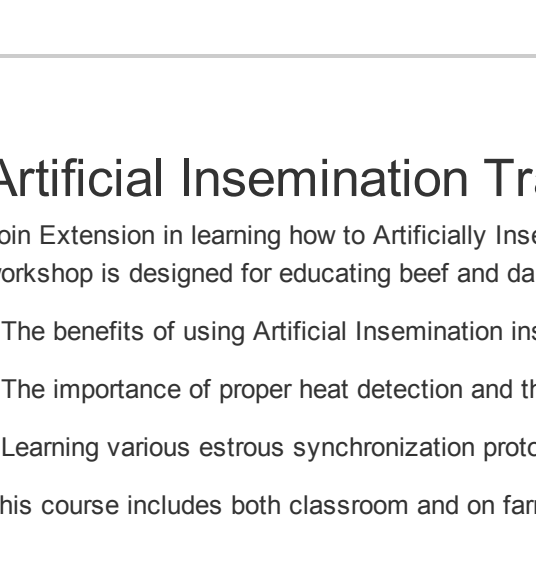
Artificial Insemination Tra

oin Extension in learning how to Artificially Ins
orkshop is designed for educating beef and da

The benefits of using Artificial Insemination ins

The importance of proper heat detection and th

Learning various estrous synchronization proto

his course includes both classroom and on far